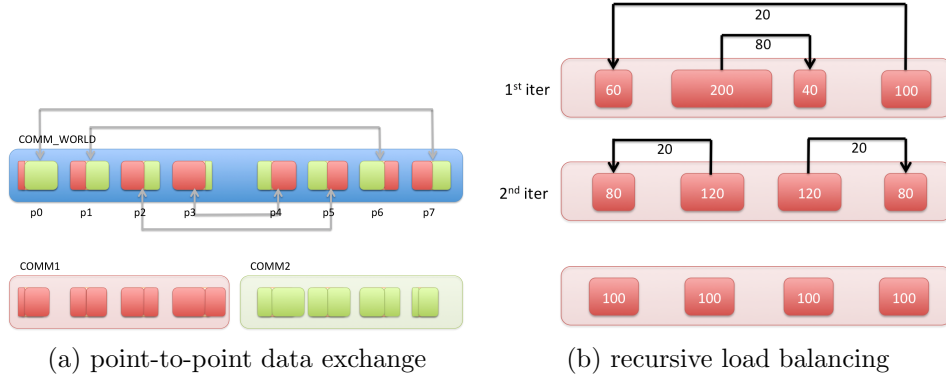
COMM_WORLD

p0 p1 p2 p3 p4 p5 p6 p7

COMM1

COMM2

(a) point-to-point data exchange

20

80

1$^{st}$ iter

60 200 40 100

20

20

2$^{nd}$ iter

80 120 120 80

100 100 100 100

(b) recursive load balancing